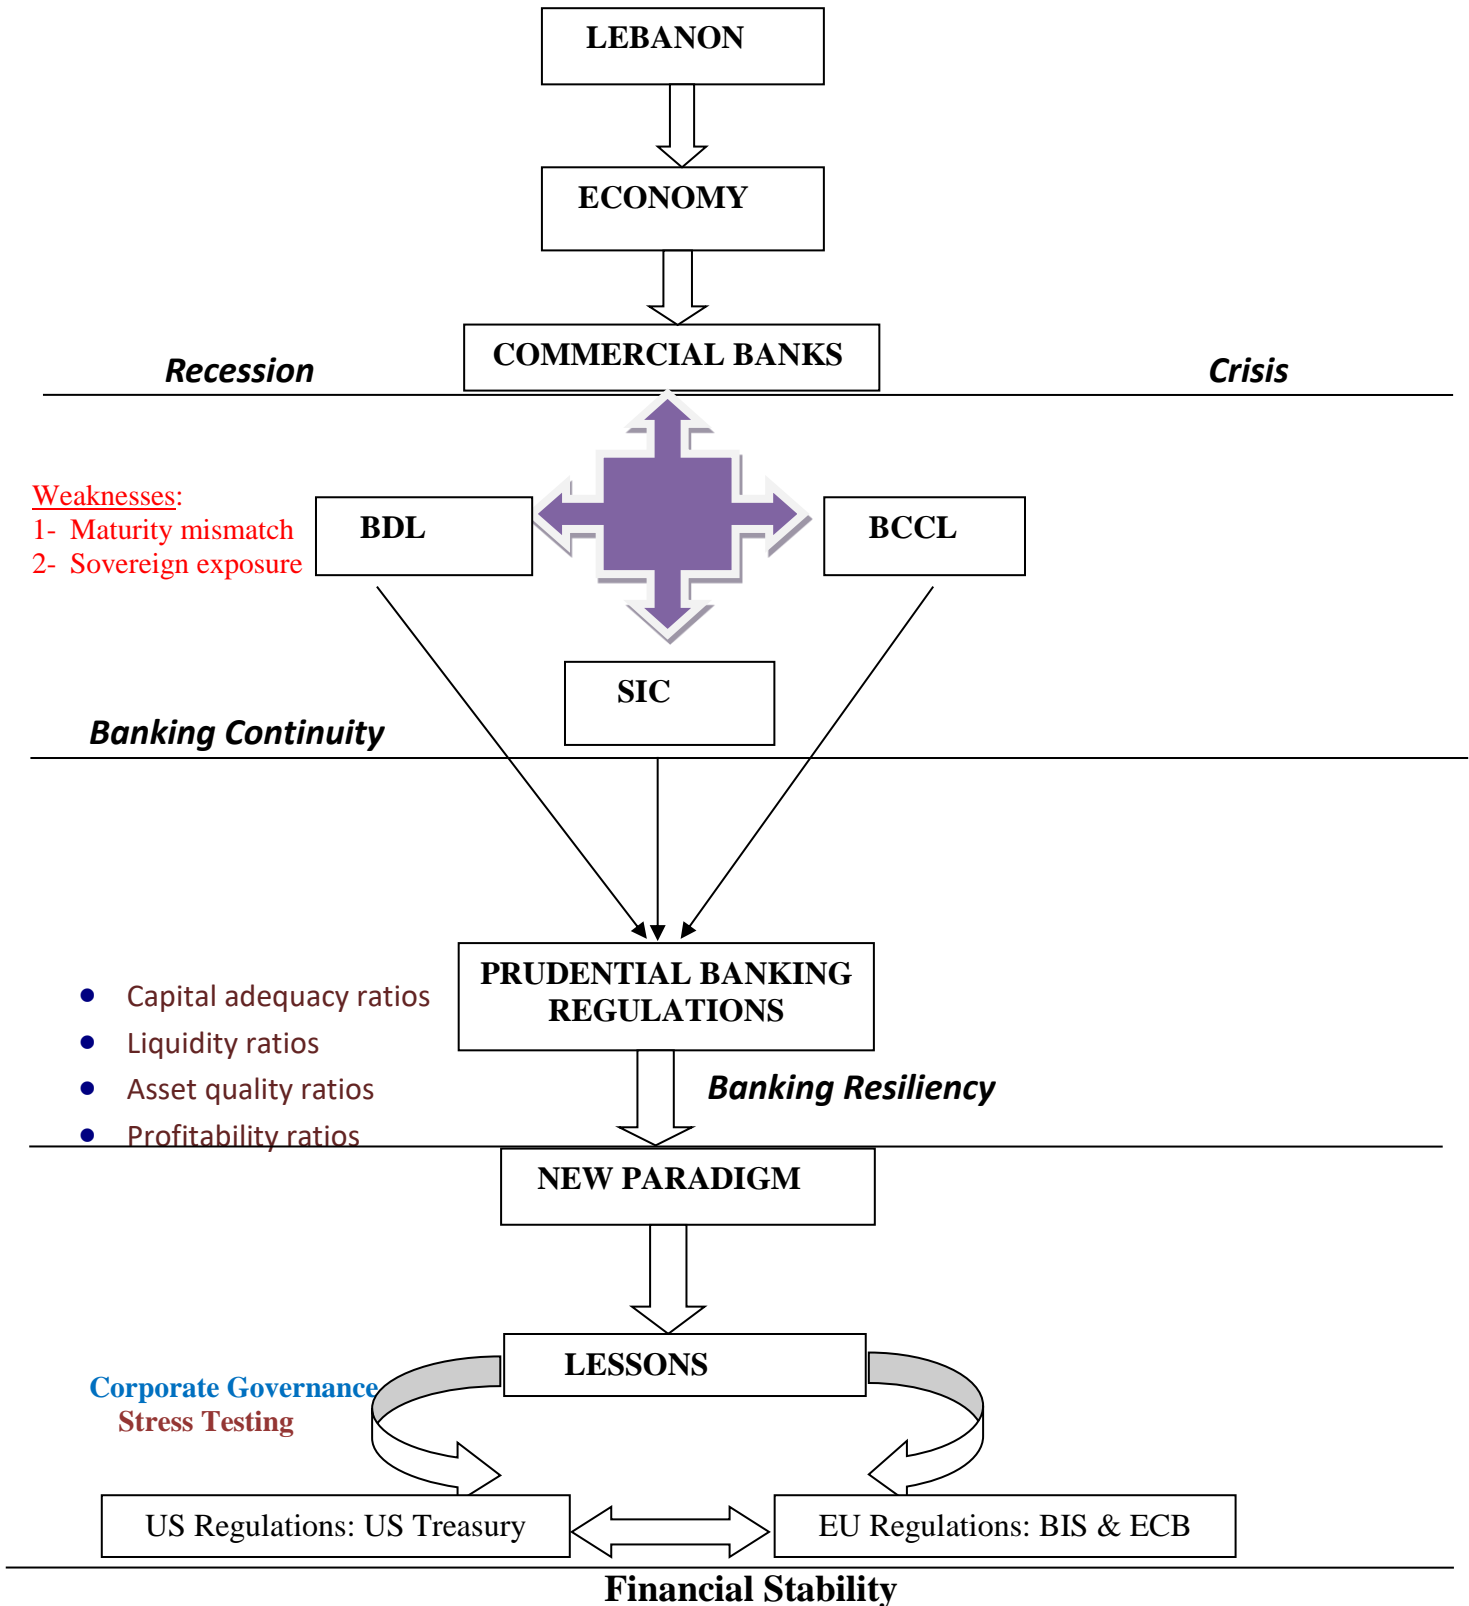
LEBANON

ECONOMY

COMMERCIAL BANKS

Recession

Crisis

Weaknesses:
1- Maturity mismatch
2- Sovereign exposure

BDL

BCCL

SIC

Banking Continuity

PRUDENTIAL BANKING REGULATIONS

- Capital adequacy ratios
- Liquidity ratios
- Asset quality ratios
- Profitability ratios

Banking Resiliency

NEW PARADIGM

LESSONS

Corporate Governance
Stress Testing

US Regulations: US Treasury

EU Regulations: BIS & ECB

Financial Stability